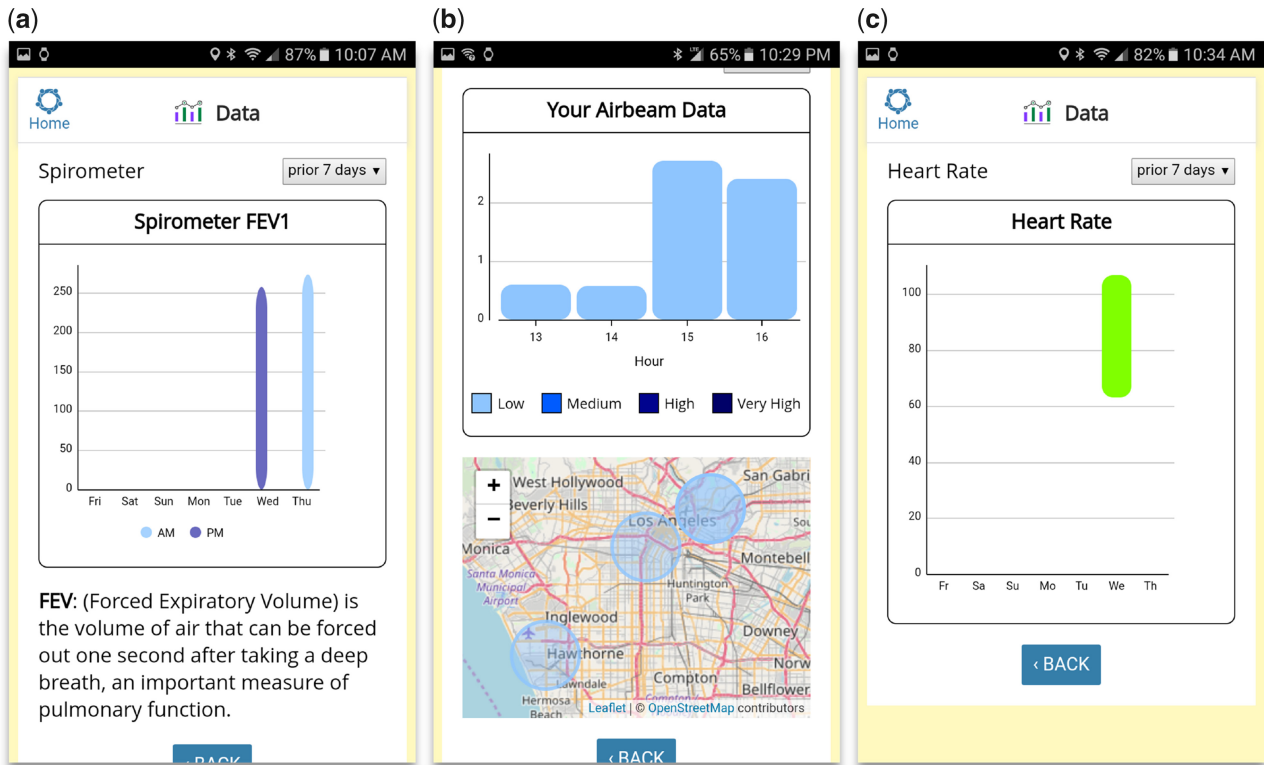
(a)

87% 10:07 AM

Home

Data

Spirometer

prior 7 days ▾

Spirometer FEV1

250
200
150
100
50
0

Fri Sat Sun Mon Tue Wed Thu

AM PM

**FEV**: (Forced Expiratory Volume) is the volume of air that can be forced out one second after taking a deep breath, an important measure of pulmonary function.

‹ BACK

(b)

65% 10:29 PM

Your Airbeam Data

2
1
0

13 14 15 16

Hour

Low Medium High Very High

+
−

West Hollywood
Beverly Hills
San Gabri
Los Angeles
Monica
Santa Monica Municipal Airport
Huntington Park
Montebell
Inglewood
Downey
Hawthorne
Lawndale
Norw
Compton
Bellflower
Hermosa Beach

Leaflet | © OpenStreetMap contributors

‹ BACK

(c)

82% 10:34 AM

Home

Data

Heart Rate

prior 7 days ▾

Heart Rate

100
80
60
40
20
0

Fr Sa Su Mo Tu We Th

‹ BACK